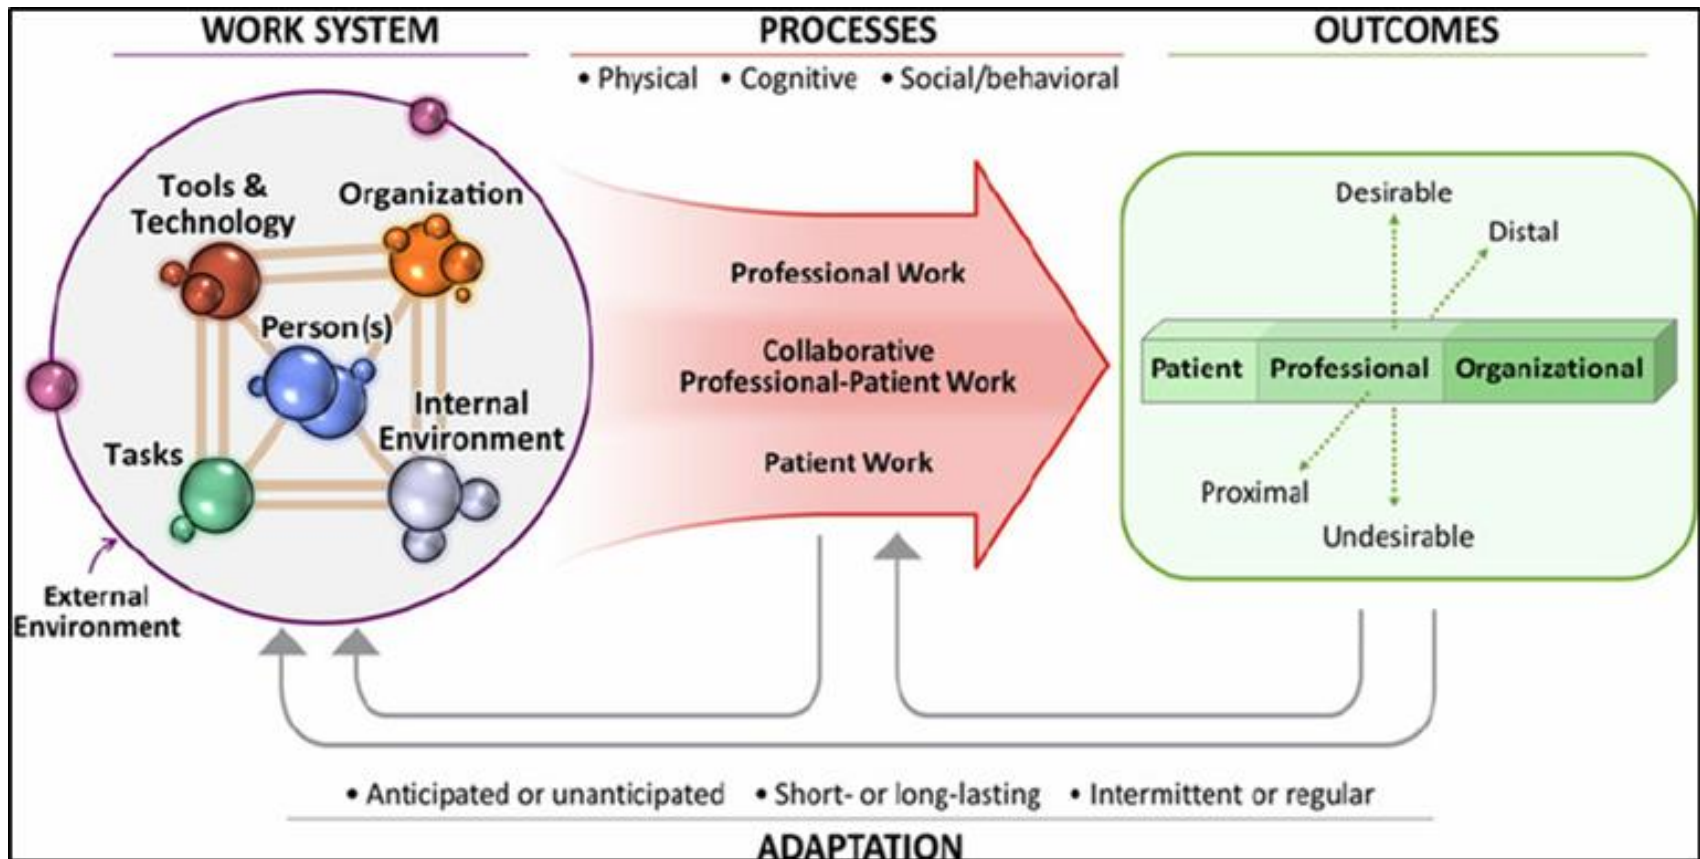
WORK SYSTEM

PROCESSES

• Physical • Cognitive • Social/behavioral

OUTCOMES

Tools & Technology

Organization

Person(s)

Internal Environment

Tasks

External Environment

Professional Work

Collaborative Professional-Patient Work

Patient Work

Desirable

Distal

Patient

Professional

Organizational

Proximal

Undesirable

• Anticipated or unanticipated • Short- or long-lasting • Intermittent or regular

ADAPTATION